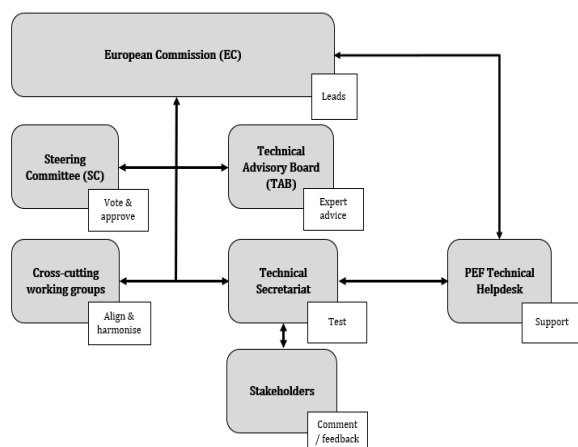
European Commission (EC)

Leads

Steering Committee (SC)

Vote & approve

Technical Advisory Board (TAB)

Expert advice

Cross-cutting working groups

Align & harmonise

Technical Secretariat

Test

PEF Technical Helpdesk

Support

Stakeholders

Comment / feedback